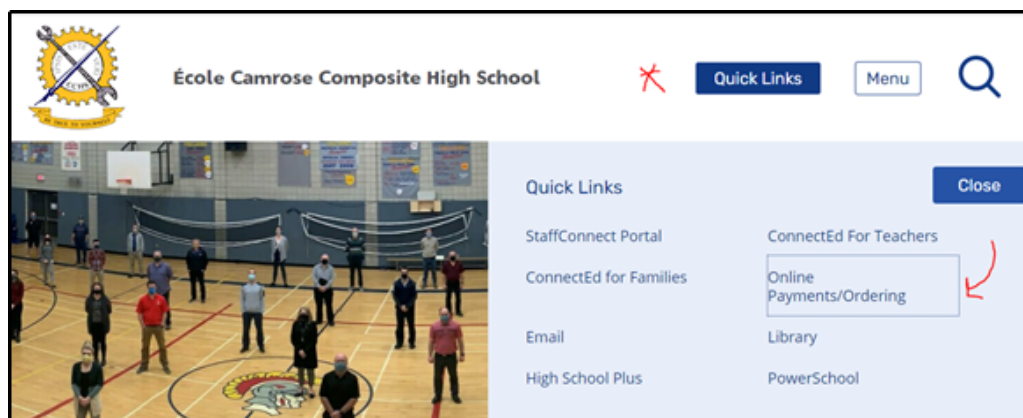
École Camrose Composite High School

Quick Links

Menu

Quick Links

Close

StaffConnect Portal

ConnectEd For Teachers

ConnectEd for Families

Online Payments/Ordering

Email

Library

High School Plus

PowerSchool